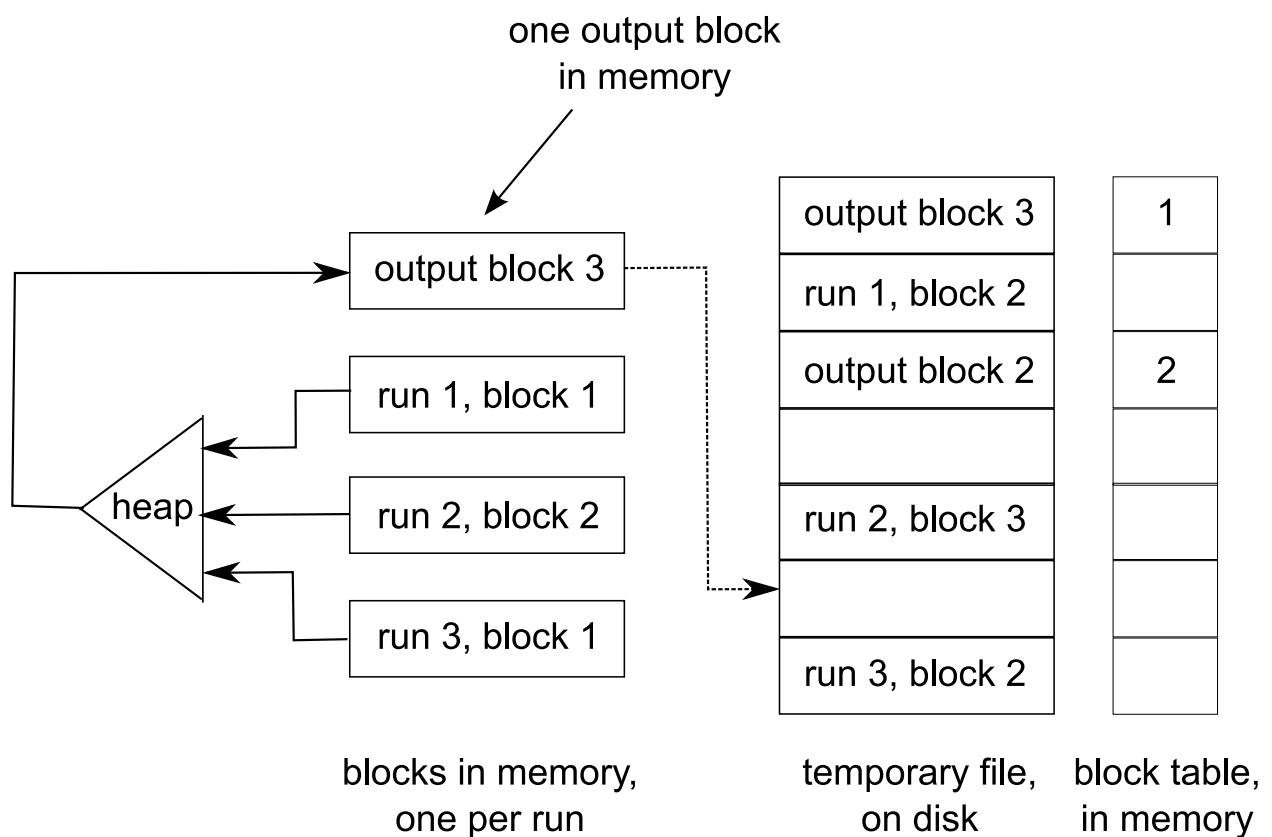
one output block in memory

output block 3

run 1, block 1

heap

run 2, block 2

run 3, block 1

| output block 3 | 1 |
|---|---|
| run 1, block 2 | |
| output block 2 | 2 |
| | |
| run 2, block 3 | |
| | |
| run 3, block 2 | |

blocks in memory, one per run

temporary file, on disk

block table, in memory